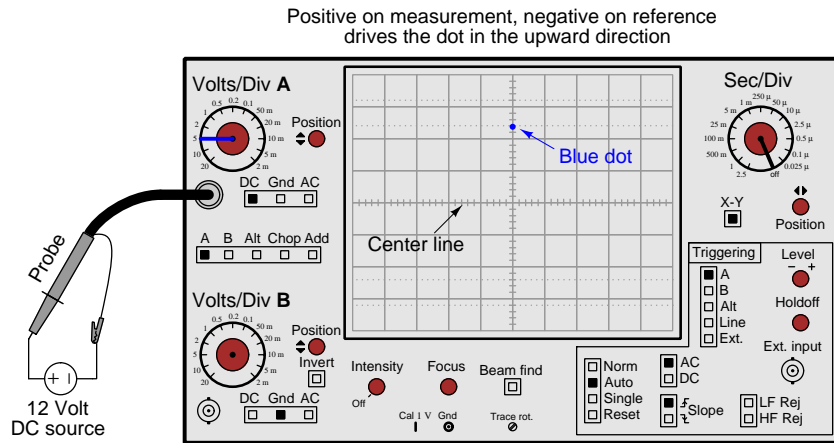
Positive on measurement, negative on reference drives the dot in the upward direction

Volts/Div A
0.5 0.2 0.1
1 50 m
2 20 m
5 10 m
10 5 m
20 2 m
Position

DC Gnd AC

A B Alt Chop Add

Volts/Div B
0.5 0.2 0.1
1 50 m
2 20 m
5 10 m
10 5 m
20 2 m
Position
Invert

DC Gnd AC

Blue dot
Center line

Sec/Div
250 µ
1 m 50 µ
5 m 10 µ
25 m 2.5 µ
100 m 0.5 µ
500 m 0.1 µ
1 0.025 µ
2.5 off

X-Y
Position

Triggering
A
B
Alt
Line
Ext.

Level
− +
Holdoff
Ext. input

Intensity
Off
Focus
Beam find
Cal 1 V Gnd
Trace rot.

Norm
Auto
Single
Reset

AC
DC

Slope

LF Rej
HF Rej

Probe
12 Volt
DC source